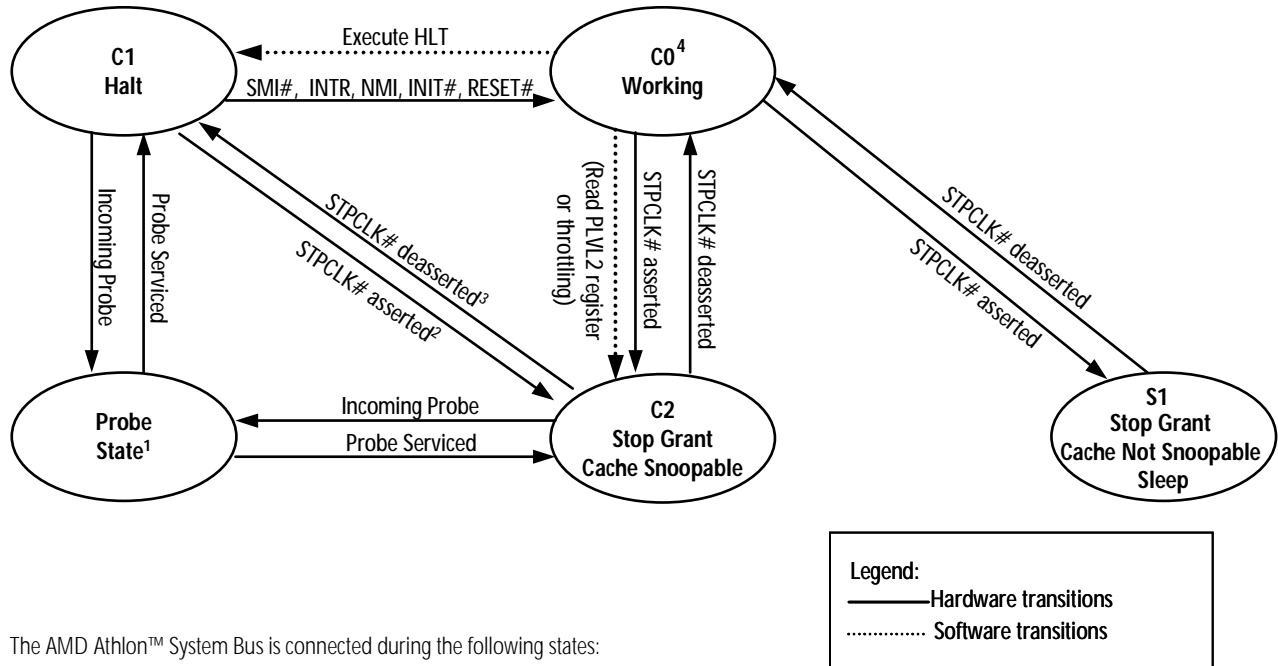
C1
Halt

Execute HLT

SMI#, INTR, NMI, INIT#, RESET#

C0$^4$
Working

Incoming Probe

Probe Serviced

STPCLK# deasserted$^3$

STPCLK# asserted$^2$

(Read PLVL2 register or throttling)

STPCLK# asserted

STPCLK# deasserted

STPCLK# deasserted

STPCLK# asserted

Probe
State$^1$

Incoming Probe

Probe Serviced

C2
Stop Grant
Cache Snoopable

S1
Stop Grant
Cache Not Snoopable
Sleep

Legend:
Hardware transitions
Software transitions

The AMD Athlon™ System Bus is connected during the following states: